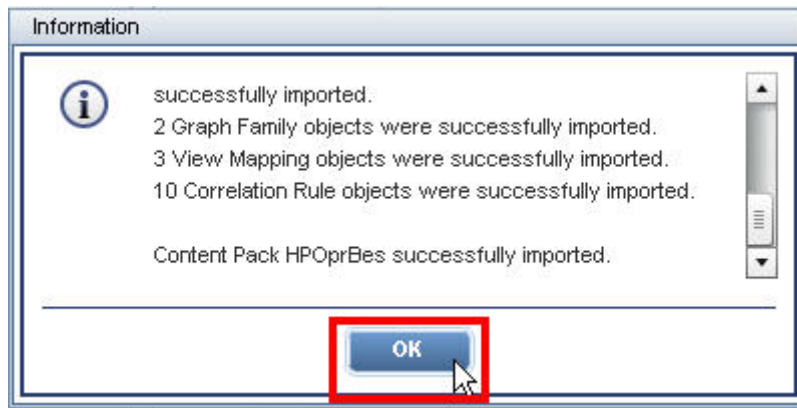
Information

successfully imported.
2 Graph Family objects were successfully imported.
3 View Mapping objects were successfully imported.
10 Correlation Rule objects were successfully imported.

Content Pack HPOprBes successfully imported.

OK